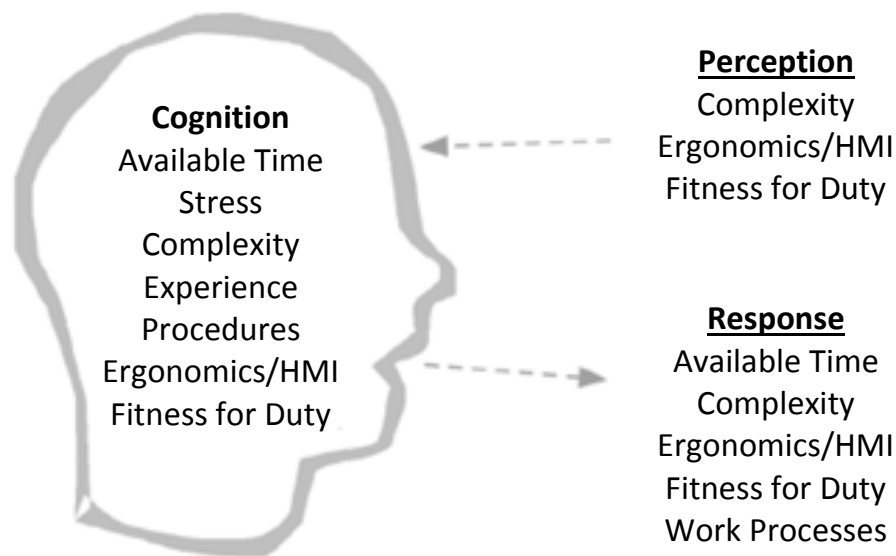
Cognition
Available Time
Stress
Complexity
Experience
Procedures
Ergonomics/HMI
Fitness for Duty

Perception
Complexity
Ergonomics/HMI
Fitness for Duty

Response
Available Time
Complexity
Ergonomics/HMI
Fitness for Duty
Work Processes